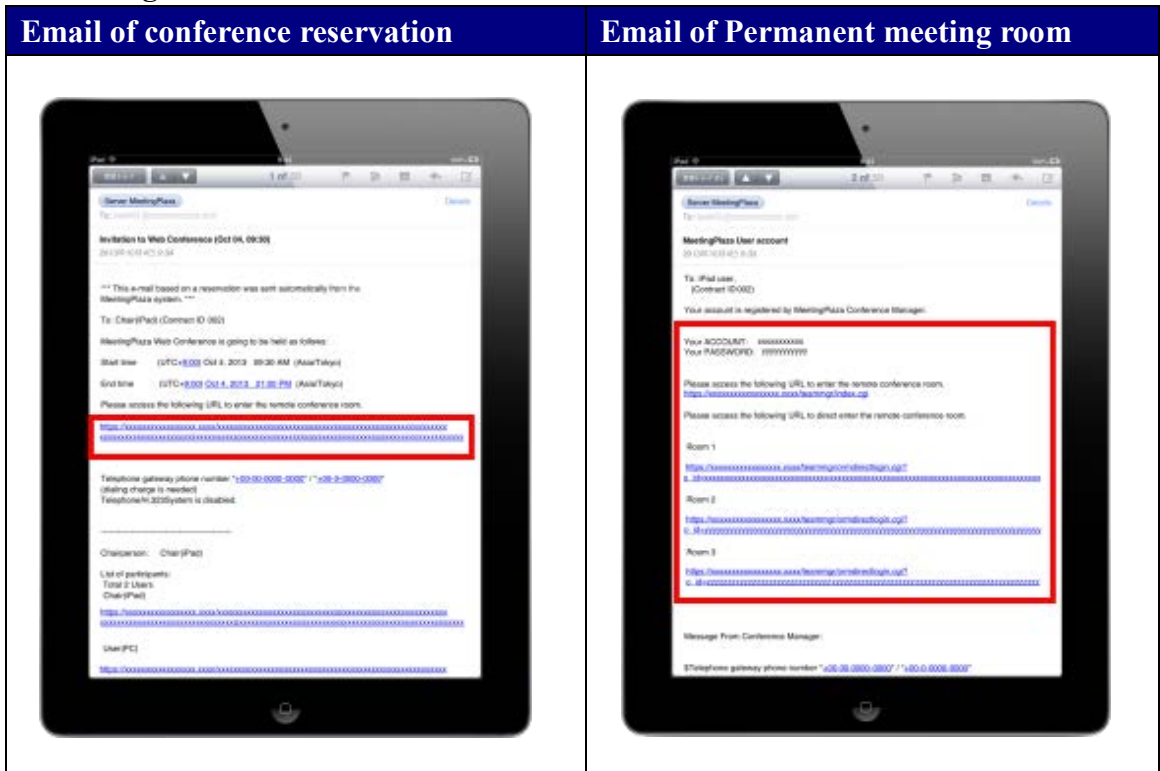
| Email of conference reservation | Email of Permanent meeting room |
|---|---|
| Server MeetingPlaza<br>Invitation to Web Conference (Oct 04, 09:30)<br>*** This e-mail based on a reservation was sent automatically from the MeetingPlaza system. ***<br>To: Chair(iPad) (Contract ID 002)<br>MeetingPlaza Web Conference is going to be held as follows:<br>Start time (UTC+9:00) Oct 4, 2013 09:30 AM (Asia/Tokyo)<br>End time (UTC+9:00) Oct 4, 2013 01:00 PM (Asia/Tokyo)<br>Please access the following URL to enter the remote conference room.<br>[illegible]<br>Telephone gateway phone number "+03-00-0000-0000" / "+03-0-0000-0000"<br>(dialing charge is needed)<br>Telephone/H.323System is disabled.<br>Chairperson: Chair(iPad)<br>List of participants:<br>Total 2 Users<br>Chair(iPad)<br>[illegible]<br>User(PC)<br>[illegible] | Server MeetingPlaza<br>Details<br>MeetingPlaza User account<br>To: iPad user<br>(Contract ID002)<br>Your account is registered by MeetingPlaza Conference Manager.<br>Your ACCOUNT: xxxxxxxxxx<br>Your PASSWORD: yyyyyyyyyy<br>Please access the following URL to enter the remote conference room.<br>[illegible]<br>Please access the following URL to direct enter the remote conference room.<br>Room 1<br>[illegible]<br>Room 2<br>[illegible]<br>Room 3<br>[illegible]<br>Message From Conference Manager :<br>$Telephone gateway phone number "+00-00-0000-0000" / "+00-0-0000-0000" |